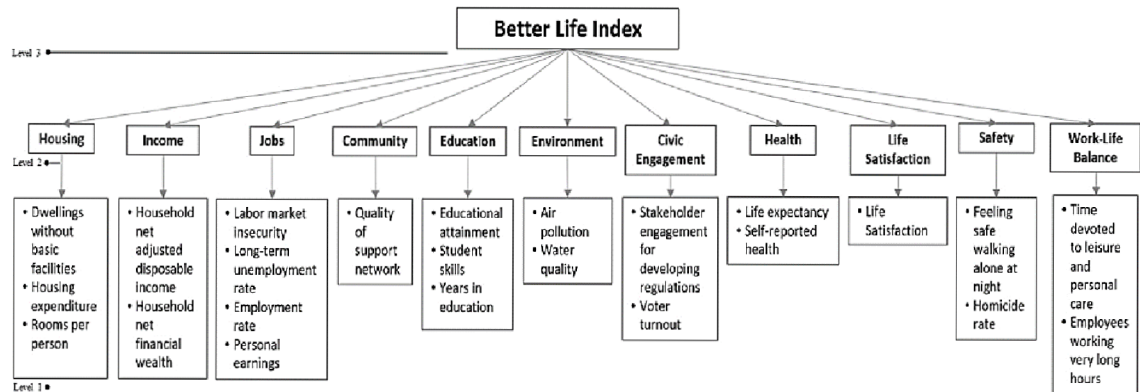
Better Life Index

Level 3

Housing

Income

Jobs

Community

Education

Environment

Civic Engagement

Health

Life Satisfaction

Safety

Work-Life Balance

Level 2

• Dwellings without basic facilities
• Housing expenditure
• Rooms per person

• Household net adjusted disposable income
• Household net financial wealth

• Labor market insecurity
• Long-term unemployment rate
• Employment rate
• Personal earnings

• Quality of support network

• Educational attainment
• Student skills
• Years in education

• Air pollution
• Water quality

• Stakeholder engagement for developing regulations
• Voter turnout

• Life expectancy
• Self-reported health

• Life Satisfaction

• Feeling safe walking alone at night
• Homicide rate

• Time devoted to leisure and personal care
• Employees working very long hours

Level 1